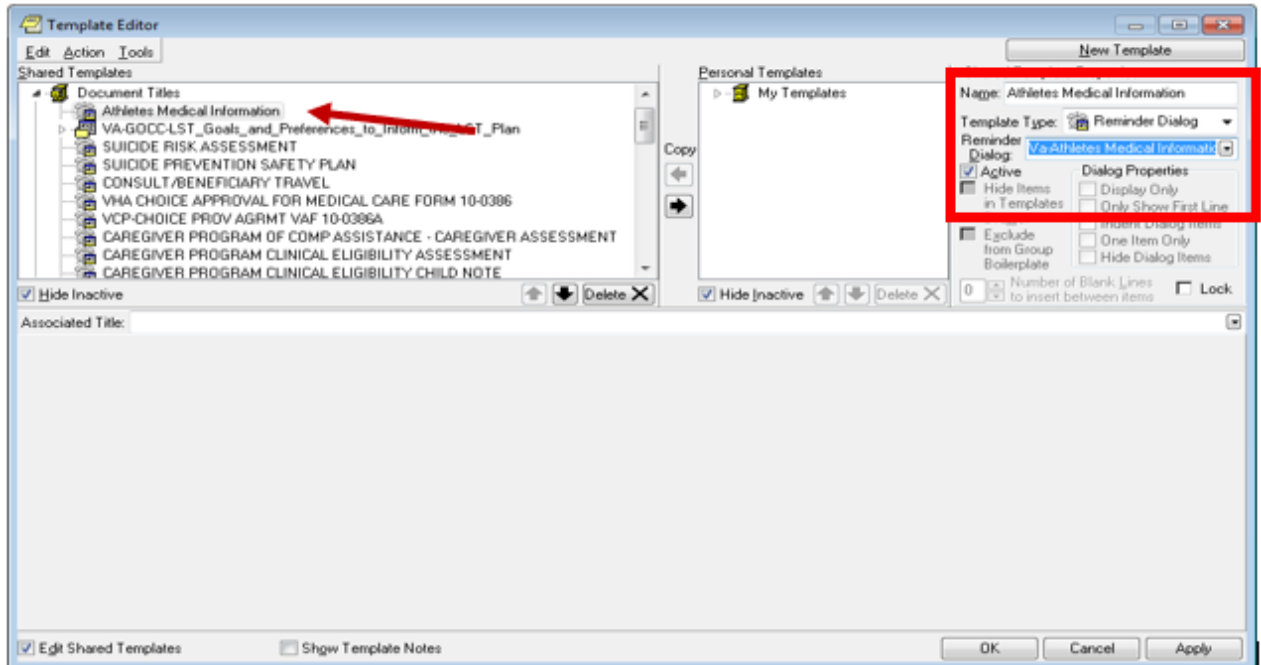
Template Editor

Edit Action Tools

New Template

Shared Templates

Document Titles
Athletes Medical Information
VA-GOCC-LST_Goals_and_Preferences_to_Inform_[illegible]_Plan
SUICIDE RISK ASSESSMENT
SUICIDE PREVENTION SAFETY PLAN
CONSULT/BENEFICIARY TRAVEL
VHA CHOICE APPROVAL FOR MEDICAL CARE FORM 10-0386
VCP-CHOICE PROV AGRMT VAF 10-0386A
CAREGIVER PROGRAM OF COMP ASSISTANCE - CAREGIVER ASSESSMENT
CAREGIVER PROGRAM CLINICAL ELIGIBILITY ASSESSMENT
CAREGIVER PROGRAM CLINICAL ELIGIBILITY CHILD NOTE

Hide Inactive
Delete

Copy

Personal Templates
My Templates

Hide Inactive
Delete

Name: Athletes Medical Information
Template Type: Reminder Dialog
Reminder Dialog: Va-Athletes Medical Informatio
Active
Hide Items in Templates
Dialog Properties
Display Only
Only Show First Line
Indent Dialog Items
One Item Only
Hide Dialog Items
Exclude from Group Boilerplate
0 Number of Blank Lines to insert between items
Lock

Associated Title:

Edit Shared Templates
Show Template Notes
OK
Cancel
Apply